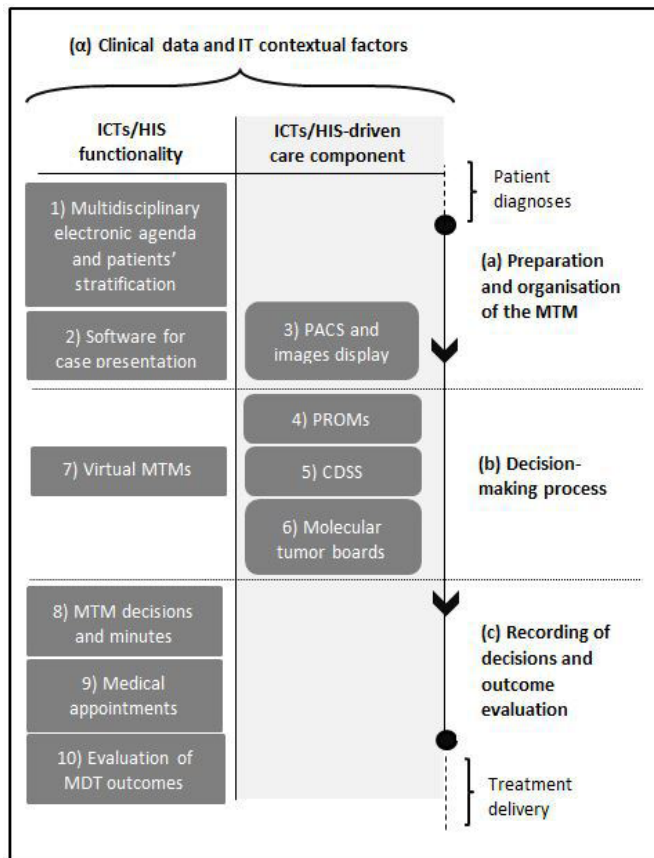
(α) Clinical data and IT contextual factors

ICTs/HIS functionality

ICTs/HIS-driven care component

Patient diagnoses

1) Multidisciplinary electronic agenda and patients' stratification

(a) Preparation and organisation of the MTM

2) Software for case presentation

3) PACS and images display

4) PROMs

7) Virtual MTMs

5) CDSS

(b) Decision-making process

6) Molecular tumor boards

8) MTM decisions and minutes

(c) Recording of decisions and outcome evaluation

9) Medical appointments

10) Evaluation of MDT outcomes

Treatment delivery